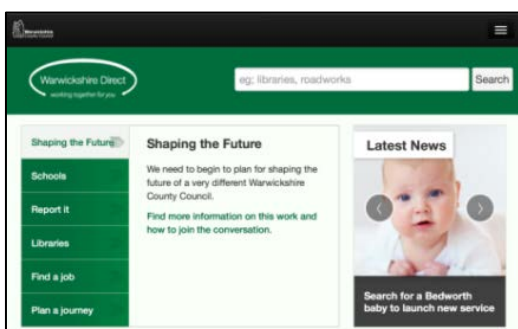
Warwickshire County Council

Warwickshire Direct
working together for you

eg: libraries, roadworks

Search

Shaping the Future

Schools

Report it

Libraries

Find a job

Plan a journey

Shaping the Future

We need to begin to plan for shaping the future of a very different Warwickshire County Council.

Find more information on this work and how to join the conversation.

Latest News

Search for a Bedworth baby to launch new service